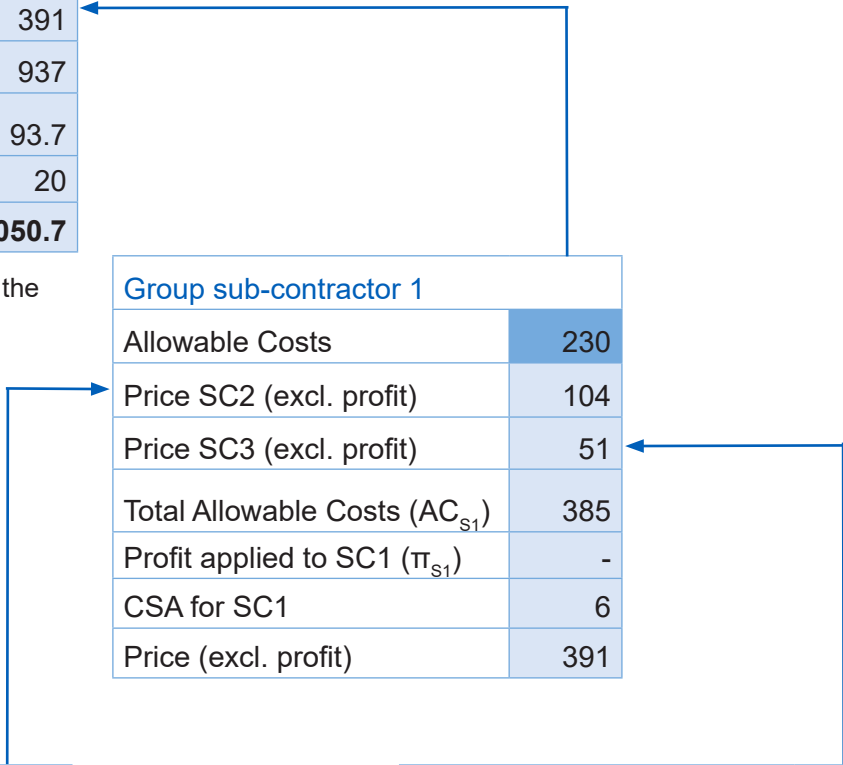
| 391 |
|---|
| 937 |
| 93.7 |
| 20 |
| 050.7 |

the

| Group sub-contractor 1 | |
|---|---|
| Allowable Costs | 230 |
| Price SC2 (excl. profit) | 104 |
| Price SC3 (excl. profit) | 51 |
| Total Allowable Costs ($AC_{S1}$) | 385 |
| Profit applied to SC1 ($\pi_{S1}$) | - |
| CSA for SC1 | 6 |
| Price (excl. profit) | 391 |